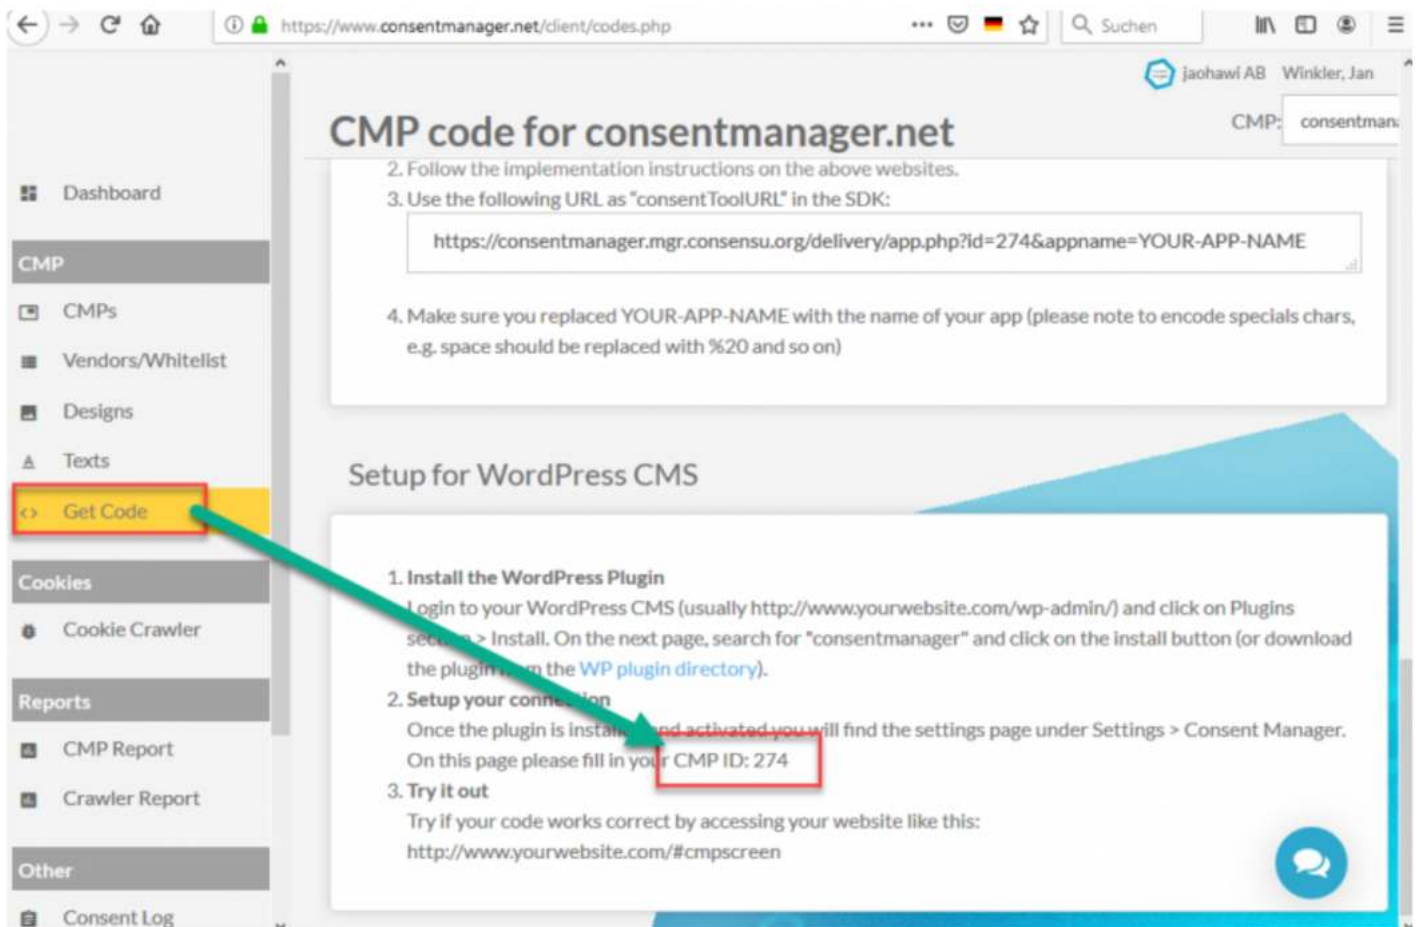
https://www.consentmanager.net/client/codes.php

Suchen

jaohawi AB Winkler, Jan

CMP: consentman

CMP code for consentmanager.net

Dashboard

CMP

CMPs

Vendors/Whitelist

Designs

Texts

Get Code

Cookies

Cookie Crawler

Reports

CMP Report

Crawler Report

Other

Consent Log

2. Follow the implementation instructions on the above websites.

3. Use the following URL as "consentToolURL" in the SDK:

https://consentmanager.mgr.consensu.org/delivery/app.php?id=274&appname=YOUR-APP-NAME

4. Make sure you replaced YOUR-APP-NAME with the name of your app (please note to encode specials chars, e.g. space should be replaced with %20 and so on)

Setup for WordPress CMS

1. Install the WordPress Plugin
Login to your WordPress CMS (usually http://www.yourwebsite.com/wp-admin/) and click on Plugins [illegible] > Install. On the next page, search for "consentmanager" and click on the install button (or download the plugin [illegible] the WP plugin directory).

2. Setup your conn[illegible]ion
Once the plugin is insta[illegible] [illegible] you will find the settings page under Settings > Consent Manager. On this page please fill in yo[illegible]r CMP ID: 274

3. Try it out
Try if your code works correct by accessing your website like this:
http://www.yourwebsite.com/#cmpscreen